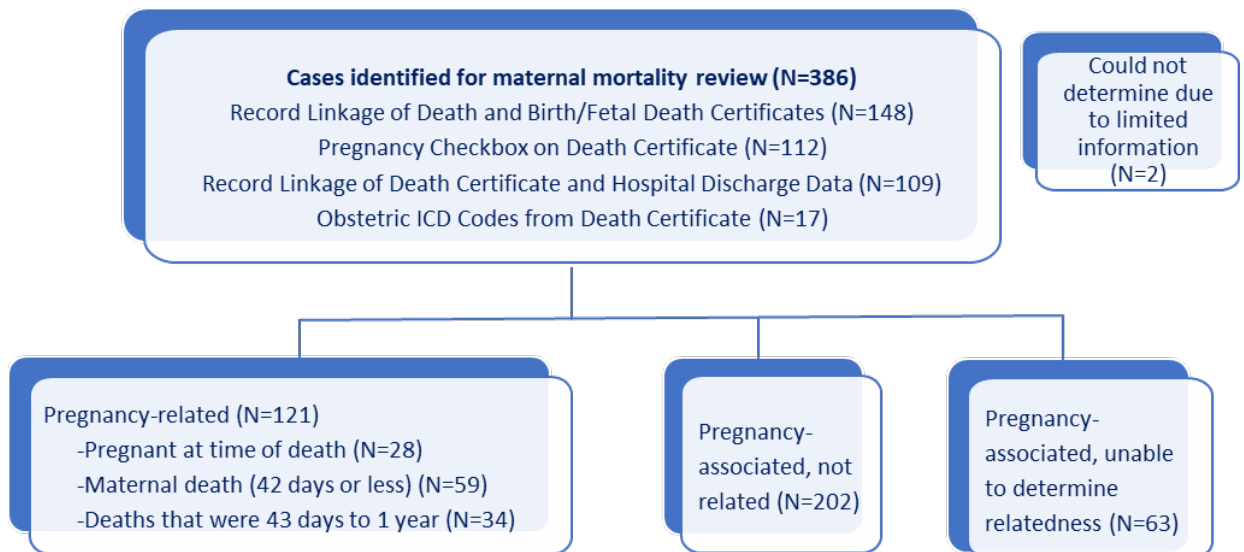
Cases identified for maternal mortality review (N=386)
Record Linkage of Death and Birth/Fetal Death Certificates (N=148)
Pregnancy Checkbox on Death Certificate (N=112)
Record Linkage of Death Certificate and Hospital Discharge Data (N=109)
Obstetric ICD Codes from Death Certificate (N=17)

Could not determine due to limited information (N=2)

Pregnancy-related (N=121)
-Pregnant at time of death (N=28)
-Maternal death (42 days or less) (N=59)
-Deaths that were 43 days to 1 year (N=34)

Pregnancy-associated, not related (N=202)

Pregnancy-associated, unable to determine relatedness (N=63)